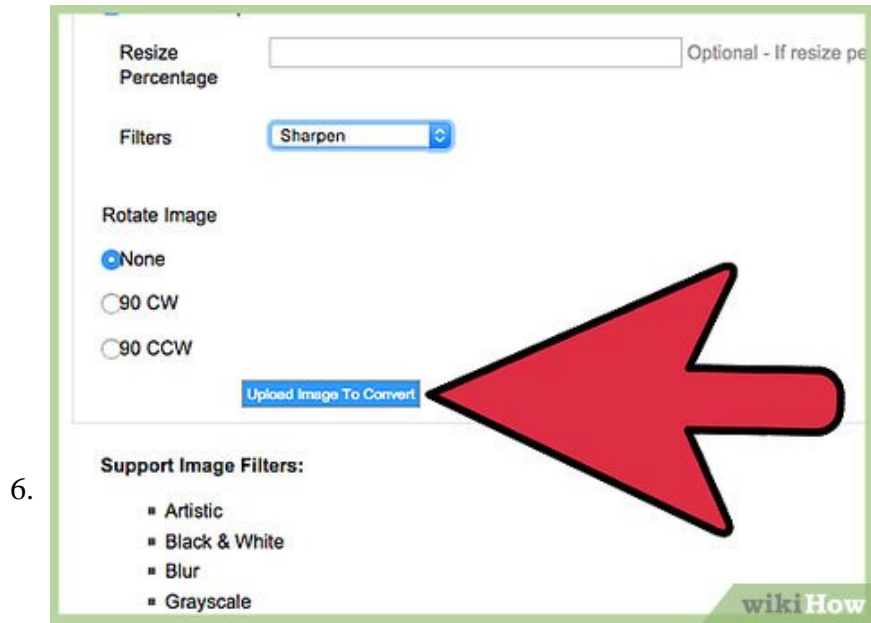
Resize Percentage

Optional - If resize pe

Filters

Sharpen

Rotate Image

None

90 CW

90 CCW

Upload Image To Convert

Support Image Filters:

- Artistic
- Black & White
- Blur
- Grayscale

6.

wikiHow